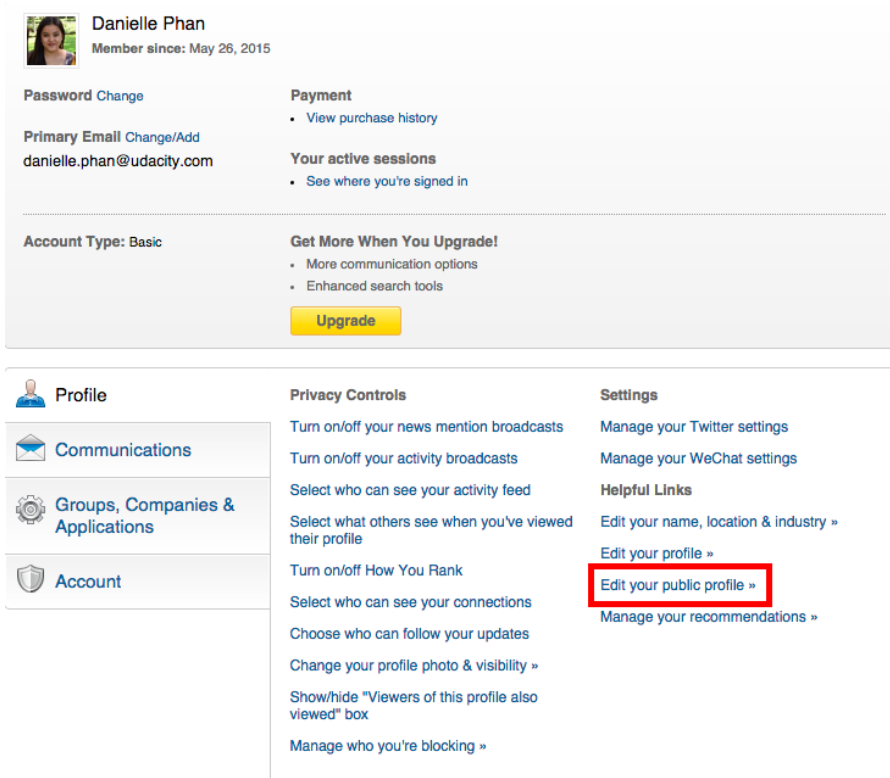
Danielle Phan
Member since: May 26, 2015

Password Change

Primary Email Change/Add
danielle.phan@udacity.com

Payment
• View purchase history

Your active sessions
• See where you're signed in

Account Type: Basic

Get More When You Upgrade!
• More communication options
• Enhanced search tools

Upgrade

Profile

Communications

Groups, Companies & Applications

Account

Privacy Controls

Turn on/off your news mention broadcasts

Turn on/off your activity broadcasts

Select who can see your activity feed

Select what others see when you've viewed their profile

Turn on/off How You Rank

Select who can see your connections

Choose who can follow your updates

Change your profile photo & visibility »

Show/hide "Viewers of this profile also viewed" box

Manage who you're blocking »

Settings

Manage your Twitter settings

Manage your WeChat settings

Helpful Links

Edit your name, location & industry »

Edit your profile »

Edit your public profile »

Manage your recommendations »